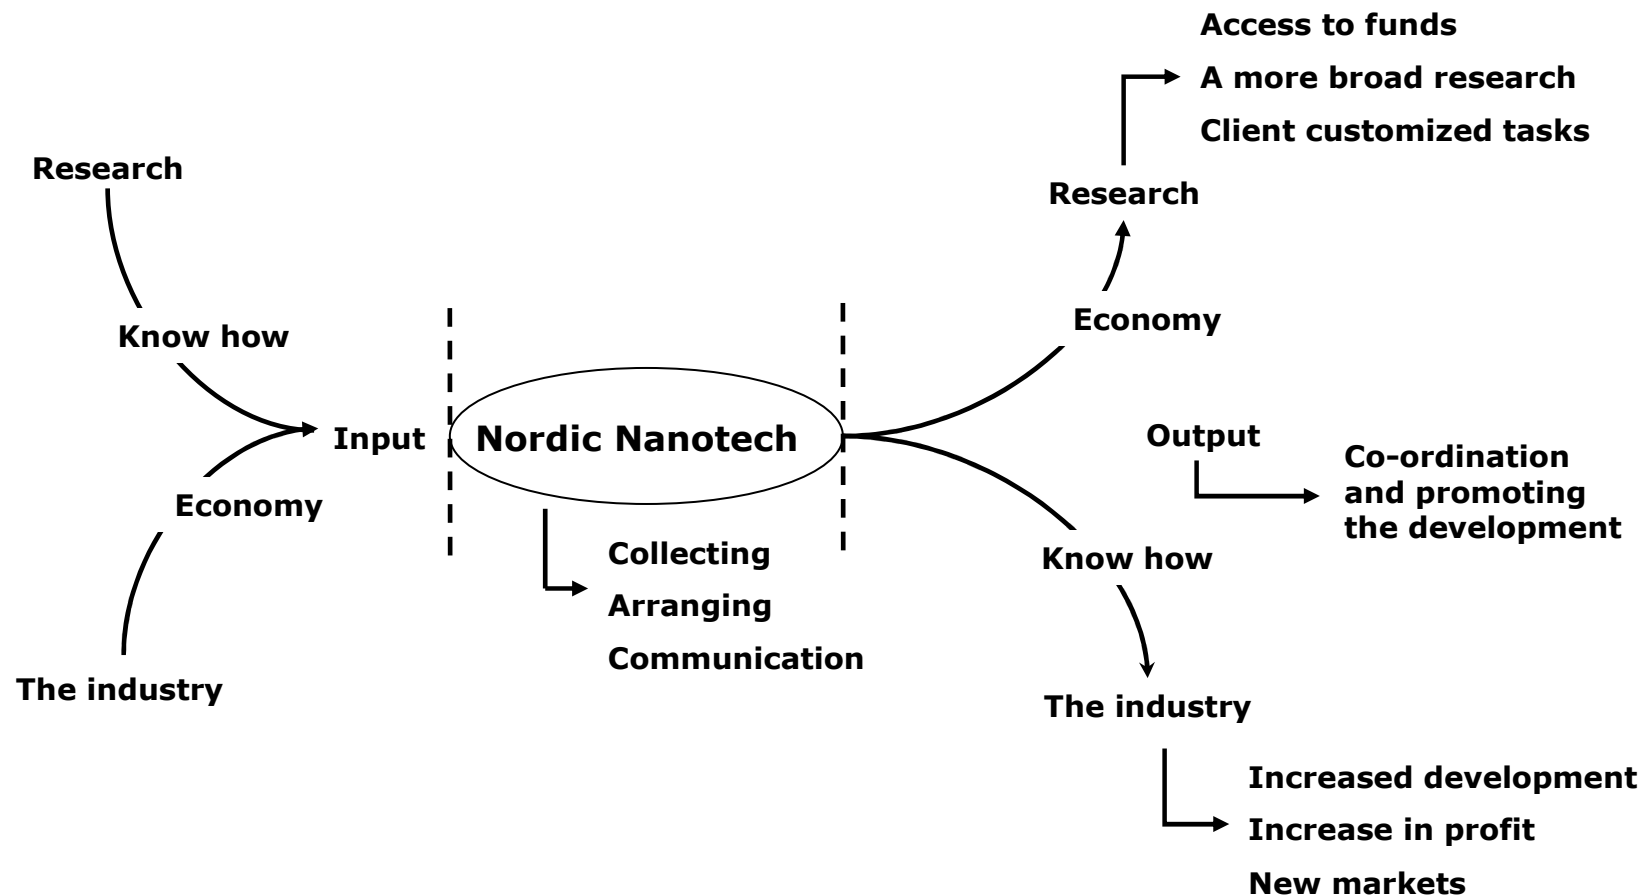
Access to funds

A more broad research

Client customized tasks

Research

Research

Know how

Economy

Input

Nordic Nanotech

Output

Co-ordination and promoting the development

Economy

Know how

Collecting

Arranging

Communication

The industry

The industry

Increased development

Increase in profit

New markets